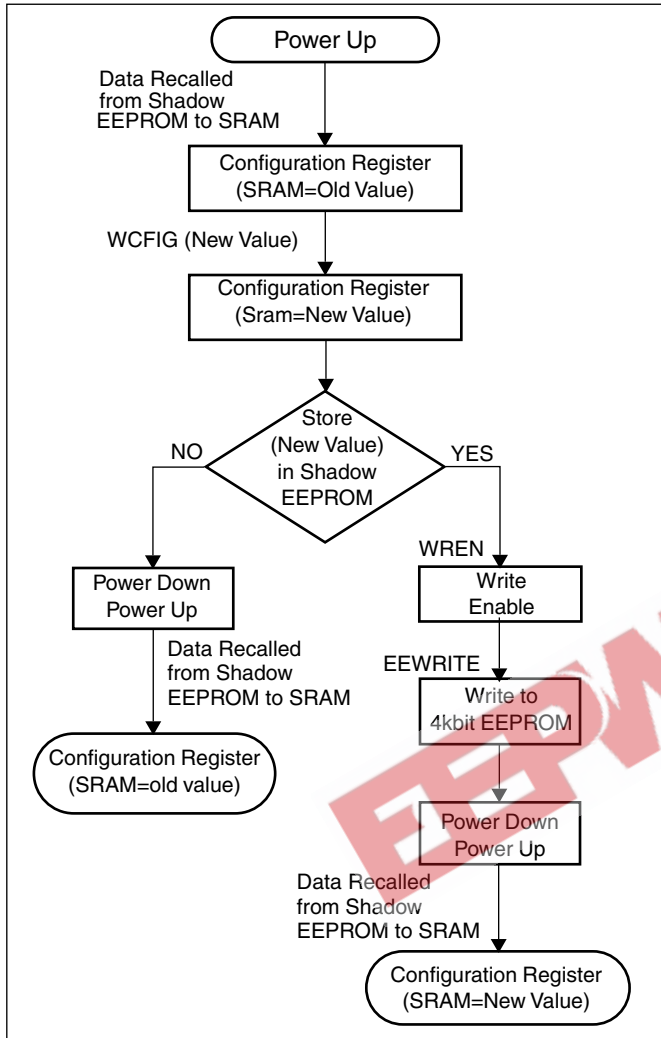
Power Up

Data Recalled from Shadow EEPROM to SRAM

Configuration Register (SRAM=Old Value)

WCFIG (New Value)

Configuration Register (Sram=New Value)

Store (New Value) in Shadow EEPROM

NO

YES

Power Down Power Up

Data Recalled from Shadow EEPROM to SRAM

Configuration Register (SRAM=old value)

WREN

Write Enable

EEWRITE

Write to 4kbit EEPROM

Power Down Power Up

Data Recalled from Shadow EEPROM to SRAM

Configuration Register (SRAM=New Value)

EEPW